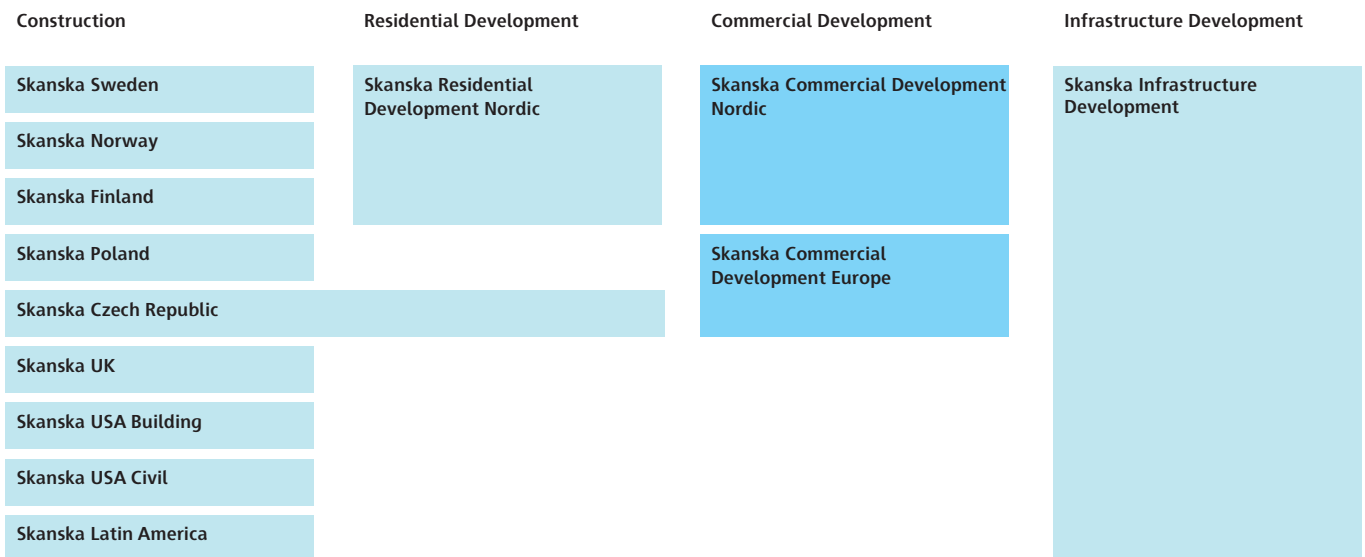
Construction

Skanska Sweden

Skanska Norway

Skanska Finland

Skanska Poland

Skanska Czech Republic

Skanska UK

Skanska USA Building

Skanska USA Civil

Skanska Latin America

Residential Development

Skanska Residential Development Nordic

Commercial Development

Skanska Commercial Development Nordic

Skanska Commercial Development Europe

Infrastructure Development

Skanska Infrastructure Development